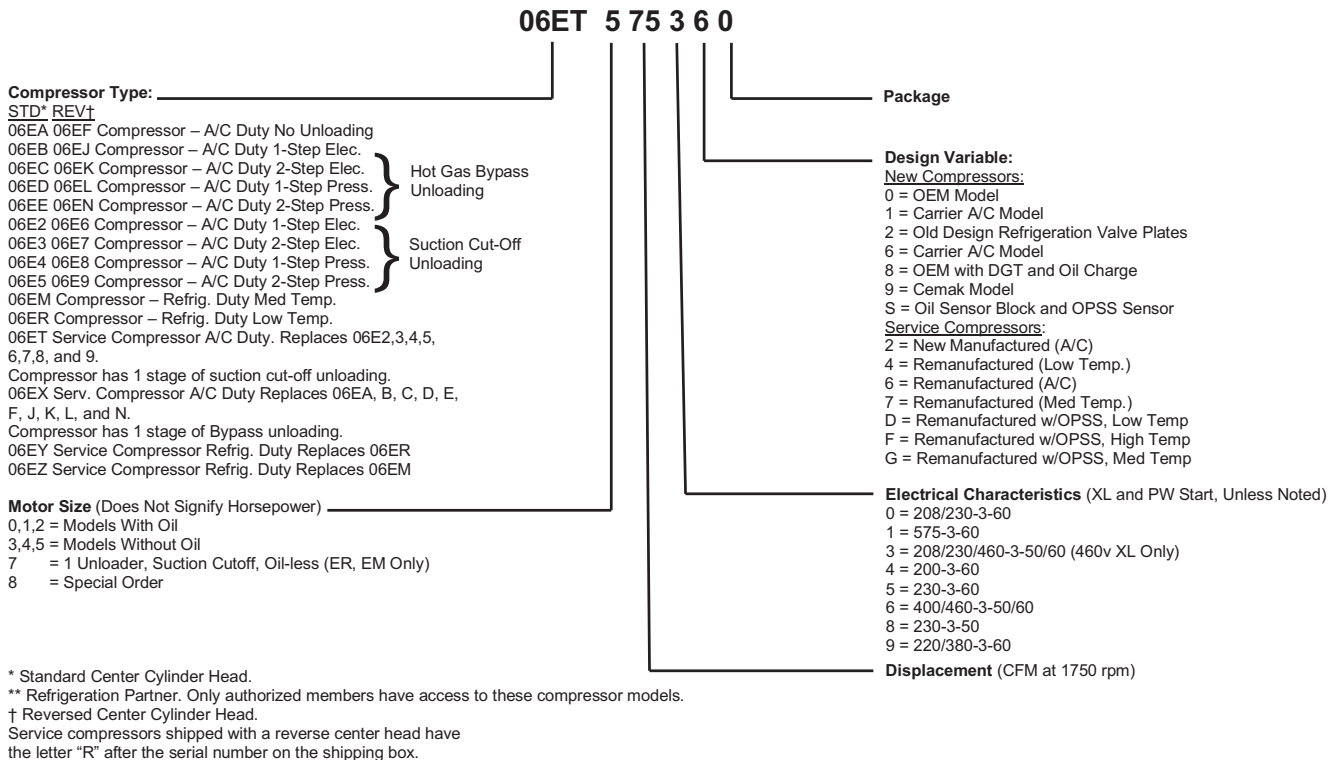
06ET 5 75 3 6 0

Compressor Type:
STD* REV†
06EA 06EF Compressor – A/C Duty No Unloading
06EB 06EJ Compressor – A/C Duty 1-Step Elec.
06EC 06EK Compressor – A/C Duty 2-Step Elec.
06ED 06EL Compressor – A/C Duty 1-Step Press.
06EE 06EN Compressor – A/C Duty 2-Step Press.
Hot Gas Bypass Unloading
06E2 06E6 Compressor – A/C Duty 1-Step Elec.
06E3 06E7 Compressor – A/C Duty 2-Step Elec.
06E4 06E8 Compressor – A/C Duty 1-Step Press.
06E5 06E9 Compressor – A/C Duty 2-Step Press.
Suction Cut-Off Unloading
06EM Compressor – Refrig. Duty Med Temp.
06ER Compressor – Refrig. Duty Low Temp.
06ET Service Compressor A/C Duty. Replaces 06E2,3,4,5, 6,7,8, and 9.
Compressor has 1 stage of suction cut-off unloading.
06EX Serv. Compressor A/C Duty Replaces 06EA, B, C, D, E, F, J, K, L, and N.
Compressor has 1 stage of Bypass unloading.
06EY Service Compressor Refrig. Duty Replaces 06ER
06EZ Service Compressor Refrig. Duty Replaces 06EM

Motor Size (Does Not Signify Horsepower)
0,1,2 = Models With Oil
3,4,5 = Models Without Oil
7 = 1 Unloader, Suction Cutoff, Oil-less (ER, EM Only)
8 = Special Order

Package

Design Variable:
New Compressors:
0 = OEM Model
1 = Carrier A/C Model
2 = Old Design Refrigeration Valve Plates
6 = Carrier A/C Model
8 = OEM with DGT and Oil Charge
9 = Cemak Model
S = Oil Sensor Block and OPSS Sensor
Service Compressors:
2 = New Manufactured (A/C)
4 = Remanufactured (Low Temp.)
6 = Remanufactured (A/C)
7 = Remanufactured (Med Temp.)
D = Remanufactured w/OPSS, Low Temp
F = Remanufactured w/OPSS, High Temp
G = Remanufactured w/OPSS, Med Temp

Electrical Characteristics (XL and PW Start, Unless Noted)
0 = 208/230-3-60
1 = 575-3-60
3 = 208/230/460-3-50/60 (460v XL Only)
4 = 200-3-60
5 = 230-3-60
6 = 400/460-3-50/60
8 = 230-3-50
9 = 220/380-3-60

Displacement (CFM at 1750 rpm)

* Standard Center Cylinder Head.
** Refrigeration Partner. Only authorized members have access to these compressor models.
† Reversed Center Cylinder Head.
Service compressors shipped with a reverse center head have the letter "R" after the serial number on the shipping box.